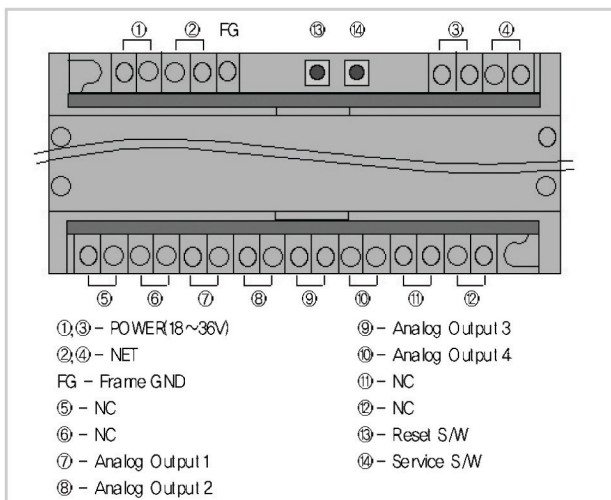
① ② FG ⑬ ⑭ ③ ④

⑤ ⑥ ⑦ ⑧ ⑨ ⑩ ⑪ ⑫

①,③ – POWER(18～36V)
②,④ – NET
FG – Frame GND
⑤ – NC
⑥ – NC
⑦ – Analog Output 1
⑧ – Analog Output 2

⑨ – Analog Output 3
⑩ – Analog Output 4
⑪ – NC
⑫ – NC
⑬ – Reset S/W
⑭ – Service S/W